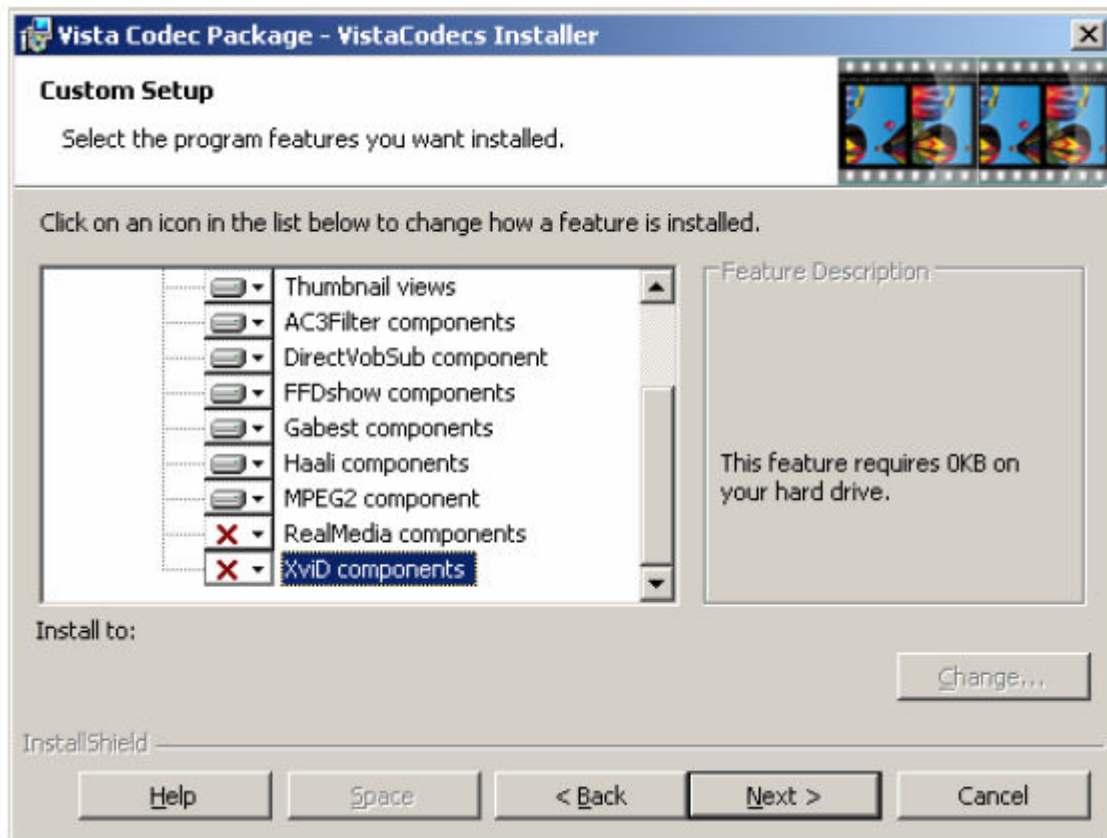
Vista Codec Package - VistaCodecs Installer

Custom Setup

Select the program features you want installed.

Click on an icon in the list below to change how a feature is installed.

Thumbnail views
AC3Filter components
DirectVobSub component
FFDshow components
Gabest components
Haali components
MPEG2 component
RealMedia components
XviD components

Feature Description

This feature requires 0KB on your hard drive.

Install to:

Change...

InstallShield

Help
Space
< Back
Next >
Cancel